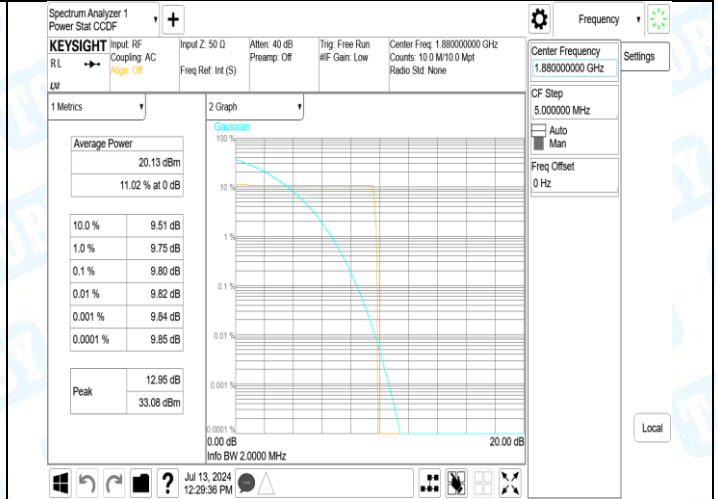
Spectrum Analyzer 1
Power Stat CCDF

+

Frequency

KEYSIGHT
R L
LXI

Input: RF
Coupling: AC
Align: Off

Input Z: 50 Ω
Freq Ref: Int (S)

Atten: 40 dB
Preamp: Off

Trig: Free Run
#IF Gain: Low

Center Freq: 1.880000000 GHz
Counts: 10.0 M/10.0 Mpt
Radio Std: None

Center Frequency
1.880000000 GHz

Settings

CF Step
5.000000 MHz
Auto
Man

Freq Offset
0 Hz

1 Metrics

| Average Power | |
|---|---|
| | 20.13 dBm |
| | 11.02 % at 0 dB |

| | |
|---|---|
| 10.0 % | 9.51 dB |
| 1.0 % | 9.75 dB |
| 0.1 % | 9.80 dB |
| 0.01 % | 9.82 dB |
| 0.001 % | 9.84 dB |
| 0.0001 % | 9.85 dB |

| | |
|---|---|
| Peak | 12.95 dB |
| | 33.08 dBm |

2 Graph
Gaussian
100 %
10 %
1 %
0.1 %
0.01 %
0.001 %
0.0001 %
0.00 dB
20.00 dB
Info BW 2.0000 MHz

Local

Jul 13, 2024
12:29:36 PM